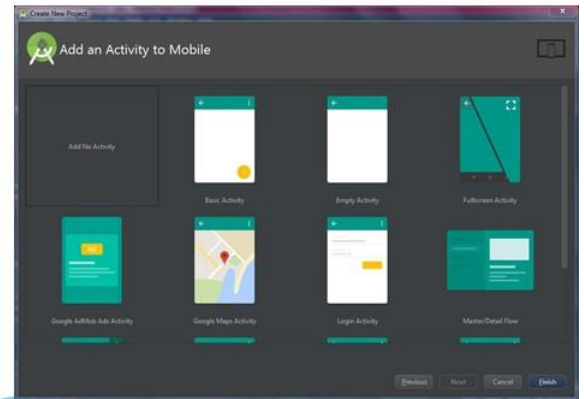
Create New Project

Add an Activity to Mobile

Add No Activity

Basic Activity

Empty Activity

Fullscreen Activity

Ad

Google AdMob Ads Activity

Google Maps Activity

Login Activity

Master/Detail Flow

Previous

Next

Cancel

Finish